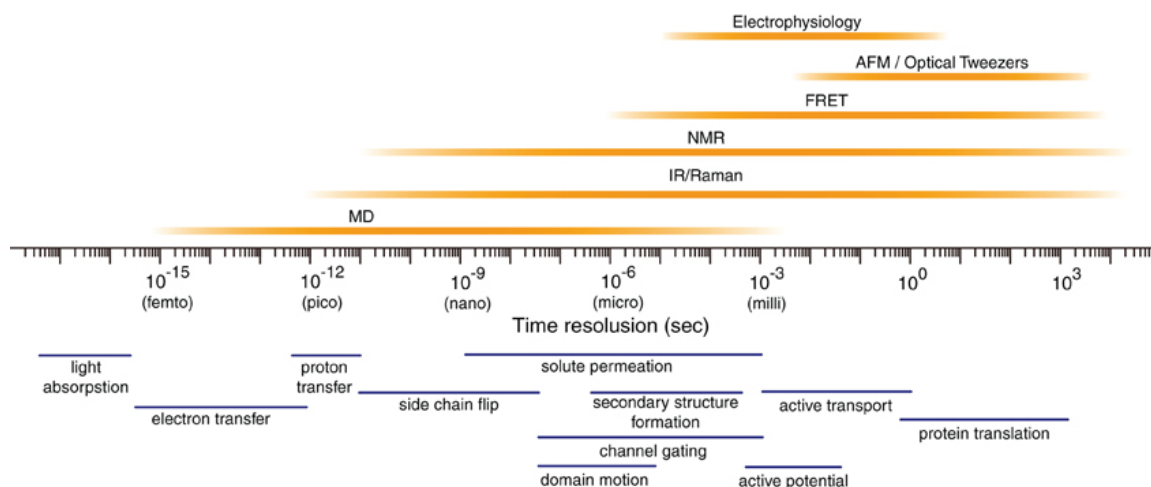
Electrophysiology

AFM / Optical Tweezers

FRET

NMR

IR/Raman

MD

$10^{-15}$ (femto)

$10^{-12}$ (pico)

$10^{-9}$ (nano)

$10^{-6}$ (micro)

$10^{-3}$ (milli)

$10^{0}$

$10^{3}$

Time resolution (sec)

light absorpstion

proton transfer

solute permeation

electron transfer

side chain flip

secondary structure formation

active transport

protein translation

channel gating

domain motion

active potential